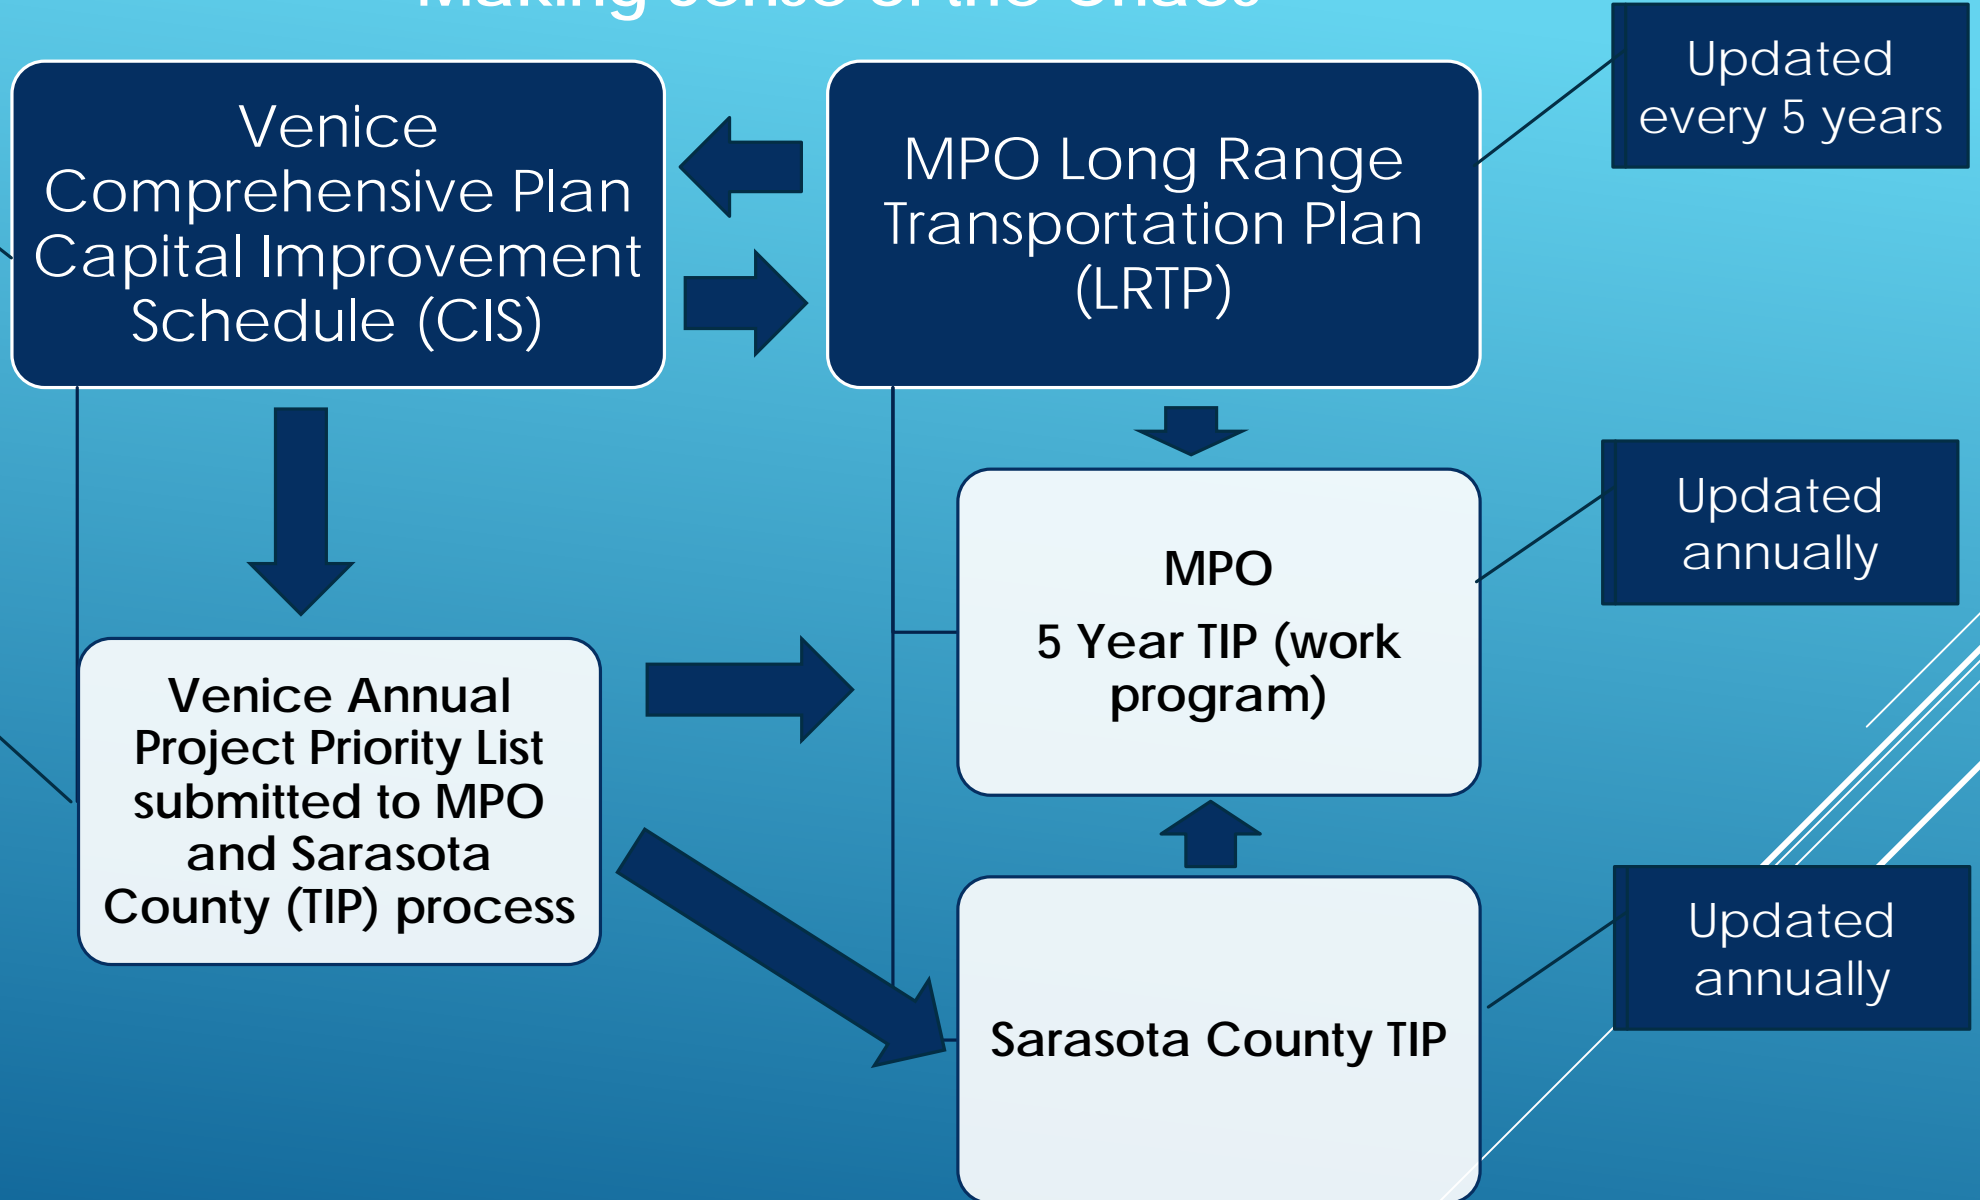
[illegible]

Venice Comprehensive Plan Capital Improvement Schedule (CIS)

MPO Long Range Transportation Plan (LRTP)

Updated every 5 years

MPO

5 Year TIP (work program)

Updated annually

Venice Annual Project Priority List submitted to MPO and Sarasota County (TIP) process

Sarasota County TIP

Updated annually